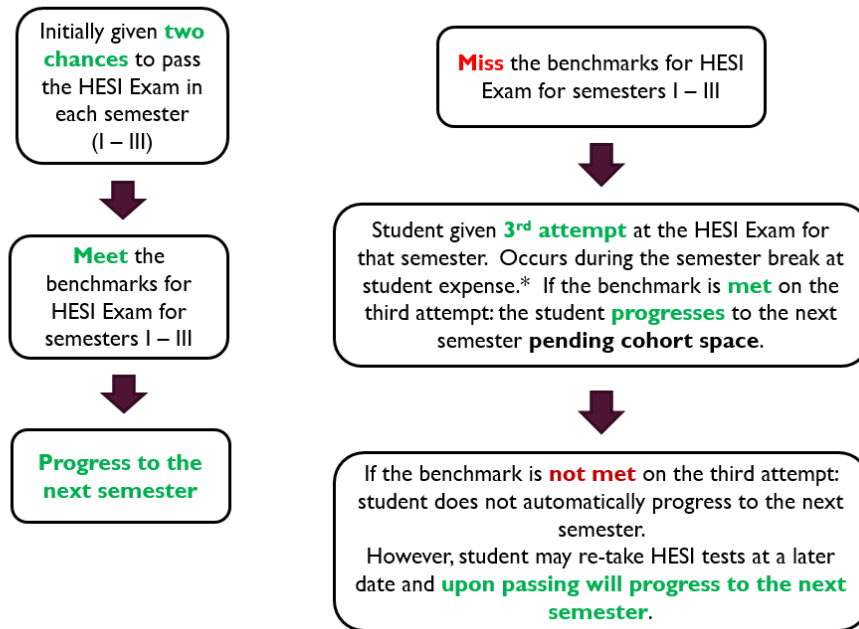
Initially given two chances to pass the HESI Exam in each semester (I – III)

Meet the benchmarks for HESI Exam for semesters I – III

Progress to the next semester

Miss the benchmarks for HESI Exam for semesters I – III

Student given 3$^{rd}$ attempt at the HESI Exam for that semester. Occurs during the semester break at student expense.* If the benchmark is met on the third attempt: the student progresses to the next semester pending cohort space.

If the benchmark is not met on the third attempt: student does not automatically progress to the next semester.
However, student may re-take HESI tests at a later date and upon passing will progress to the next semester.